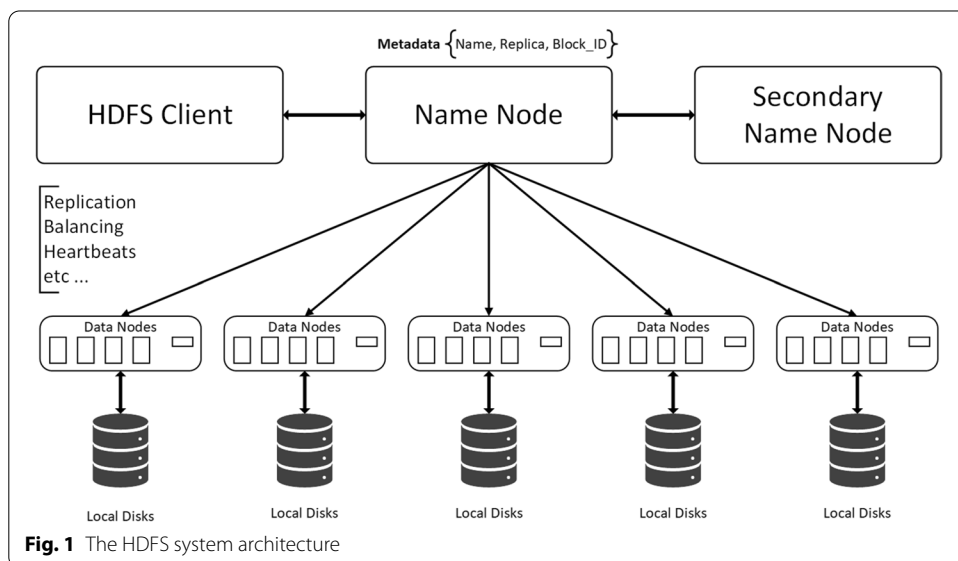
Metadata {Name, Replica, Block_ID}

HDFS Client

Name Node

Secondary Name Node

Replication
Balancing
Heartbeats
etc ...

Data Nodes

Data Nodes

Data Nodes

Data Nodes

Data Nodes

Local Disks

Local Disks

Local Disks

Local Disks

Local Disks

Fig. 1 The HDFS system architecture